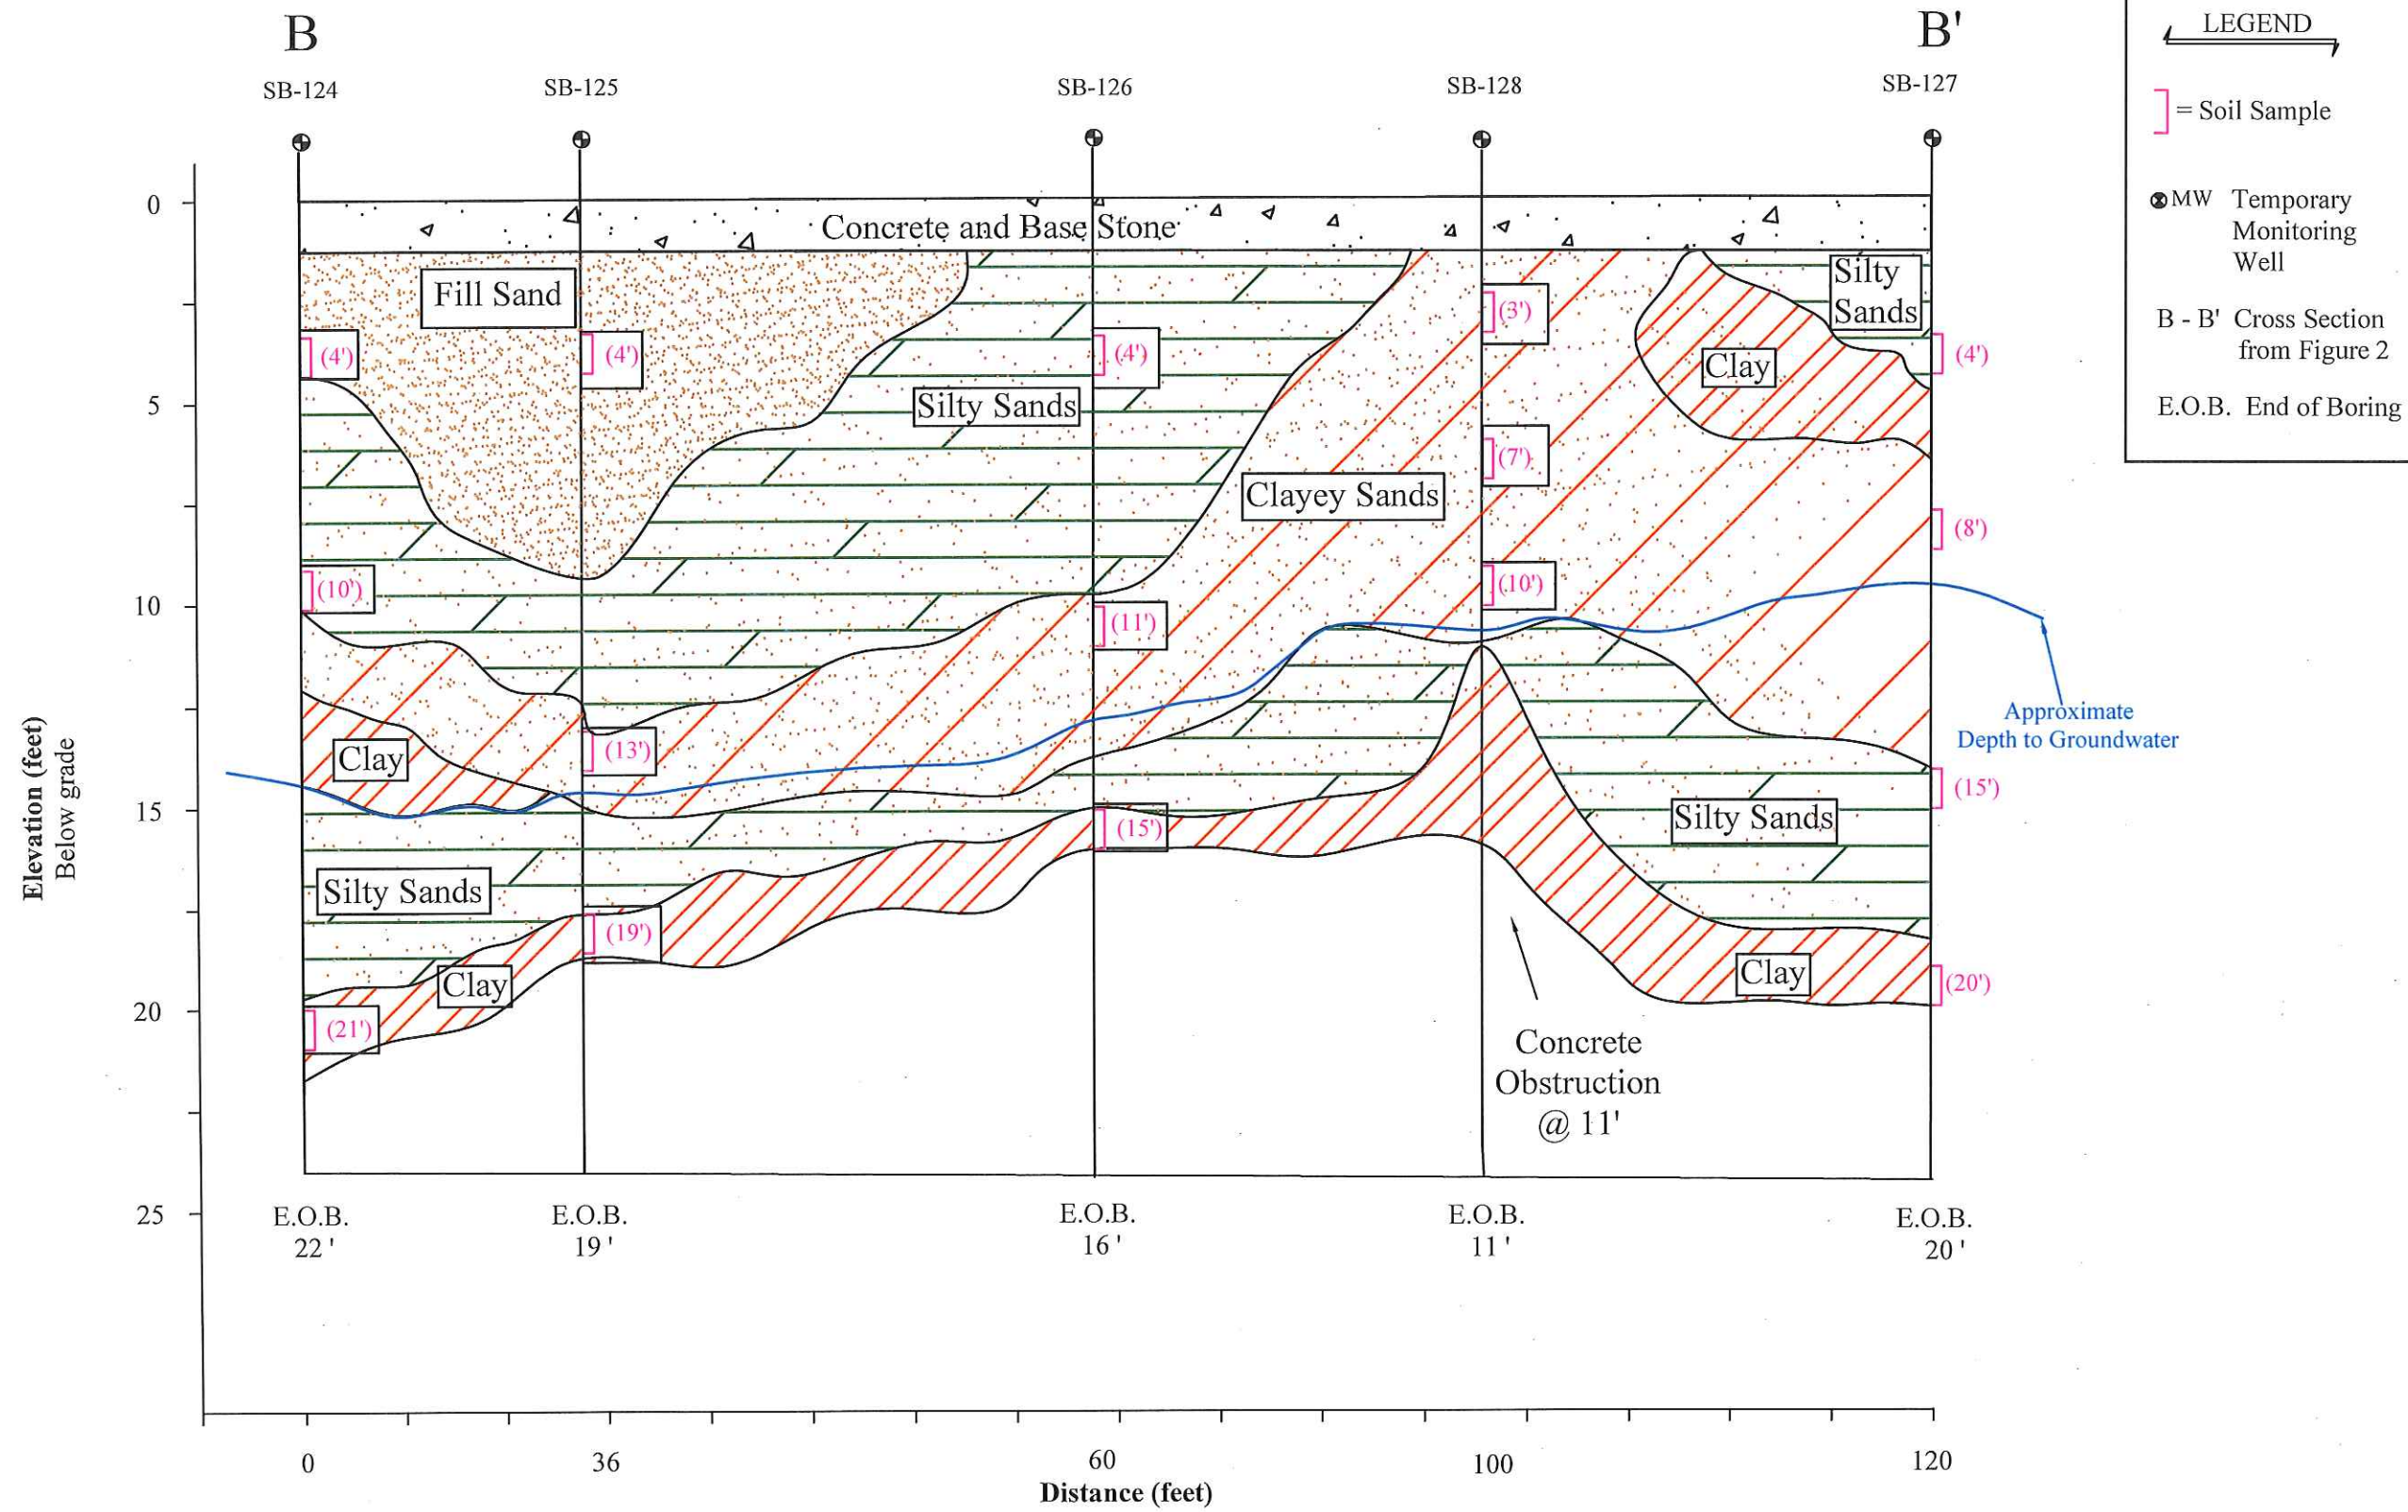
B

B'

LEGEND

= Soil Sample

MW Temporary Monitoring Well

B - B' Cross Section from Figure 2

E.O.B. End of Boring

SB-124 SB-125 SB-126 SB-128 SB-127

Concrete and Base Stone

Fill Sand

Silty Sands

Clayey Sands

Silty Sands

Clay

Clay

Silty Sands

Clay

Silty Sands

Clay

(4') (4') (4') (3') (4') (7') (8') (10') (10') (11') (13') (15') (15') (19') (20') (21')

Approximate Depth to Groundwater

Concrete Obstruction @ 11'

Elevation (feet) Below grade

0
5
10
15
20
25

E.O.B. 22'
E.O.B. 19'
E.O.B. 16'
E.O.B. 11'
E.O.B. 20'

0 36 60 100 120

Distance (feet)